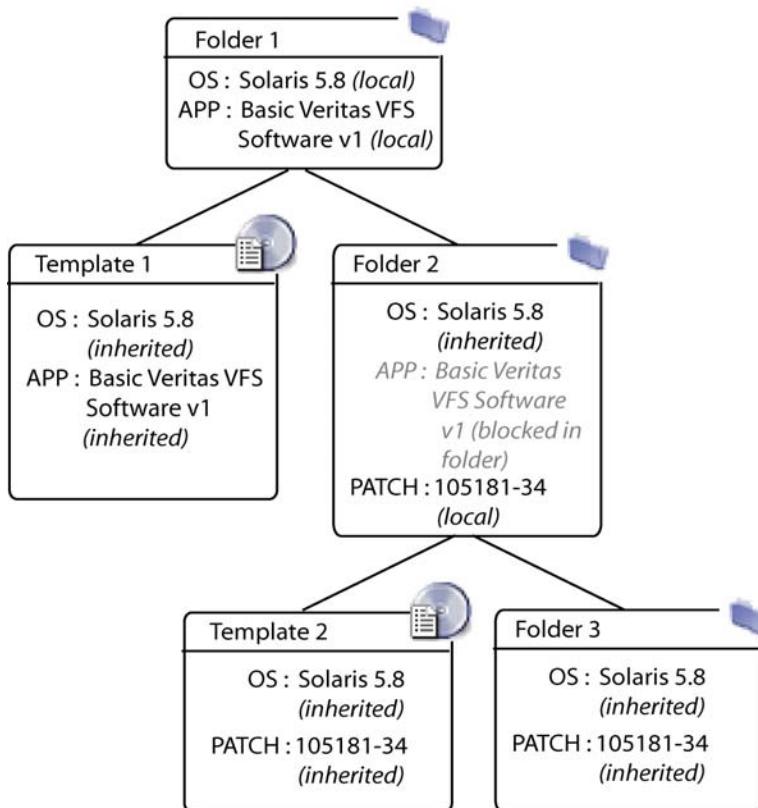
Folder 1

OS : Solaris 5.8 *(local)*
APP : Basic Veritas VFS Software v1 *(local)*

Template 1

OS : Solaris 5.8 *(inherited)*
APP : Basic Veritas VFS Software v1 *(inherited)*

Folder 2

OS : Solaris 5.8 *(inherited)*
*APP : Basic Veritas VFS Software v1 (blocked in folder)*
PATCH : 105181-34 *(local)*

Template 2

OS : Solaris 5.8 *(inherited)*
PATCH : 105181-34 *(inherited)*

Folder 3

OS : Solaris 5.8 *(inherited)*
PATCH : 105181-34 *(inherited)*